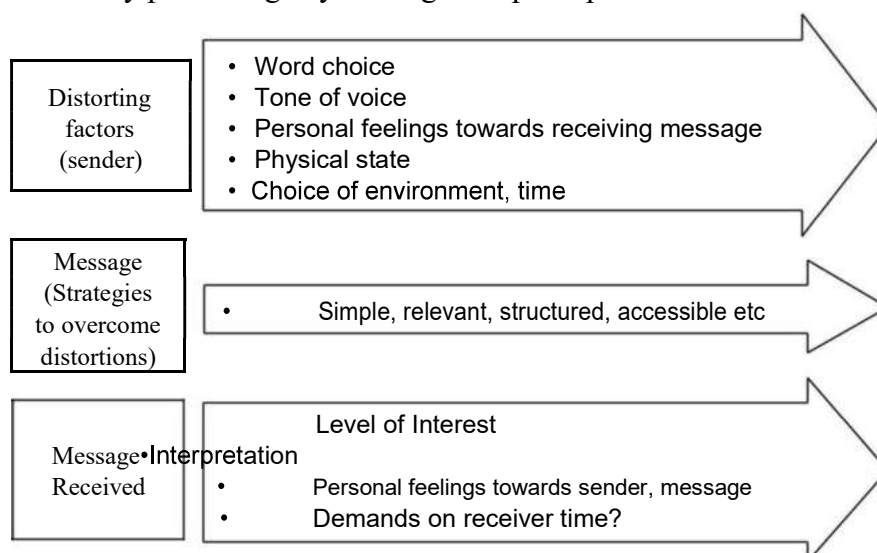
Distorting factors (sender)

- Word choice
- Tone of voice
- Personal feelings towards receiving message
- Physical state
- Choice of environment, time

Message (Strategies to overcome distortions)

- Simple, relevant, structured, accessible etc

Message Received

Level of Interest

- Interpretation
- Personal feelings towards sender, message
- Demands on receiver time?